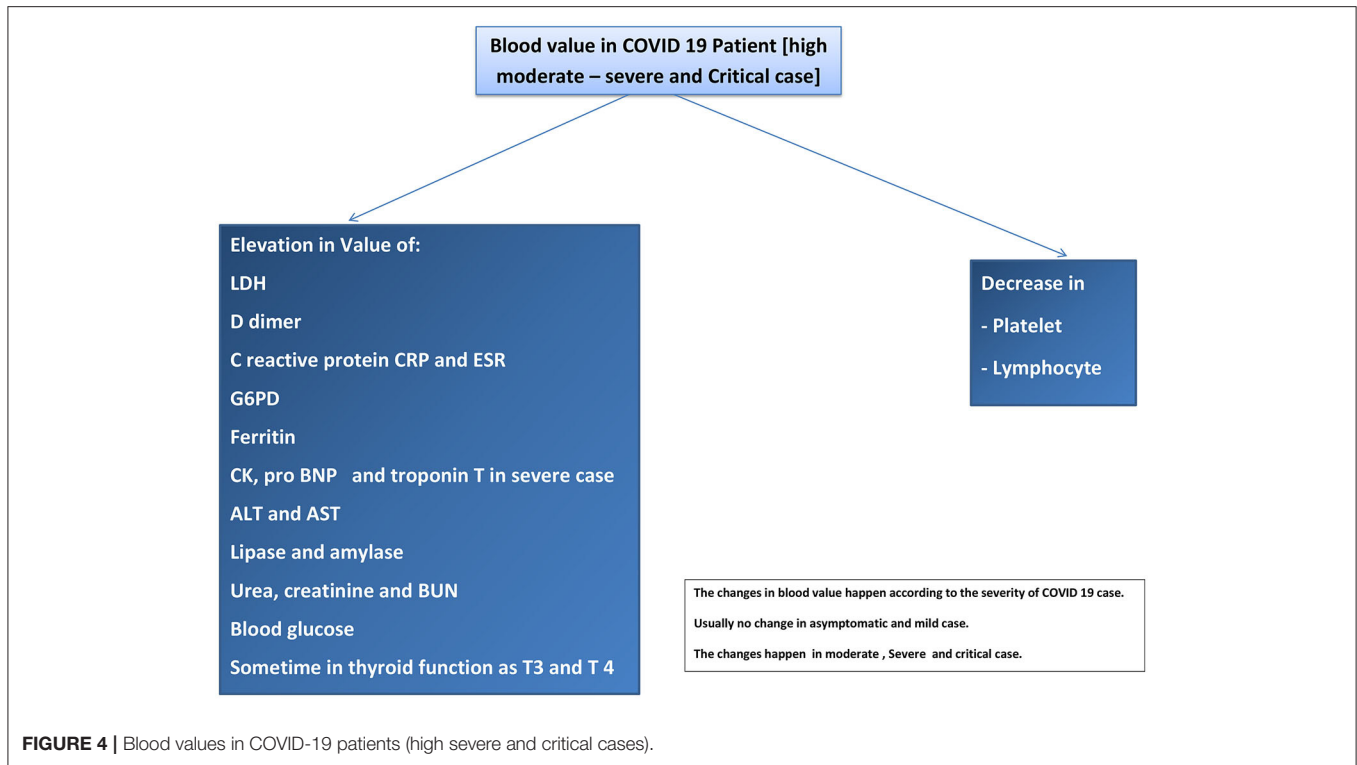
Blood value in COVID 19 Patient [high moderate – severe and Critical case]

Elevation in Value of:

LDH

D dimer

C reactive protein CRP and ESR

G6PD

Ferritin

CK, pro BNP and troponin T in severe case

ALT and AST

Lipase and amylase

Urea, creatinine and BUN

Blood glucose

Sometime in thyroid function as T3 and T 4

Decrease in

- Platelet

- Lymphocyte

The changes in blood value happen according to the severity of COVID 19 case.

Usually no change in asymptomatic and mild case.

The changes happen in moderate , Severe and critical case.

FIGURE 4 | Blood values in COVID-19 patients (high severe and critical cases).